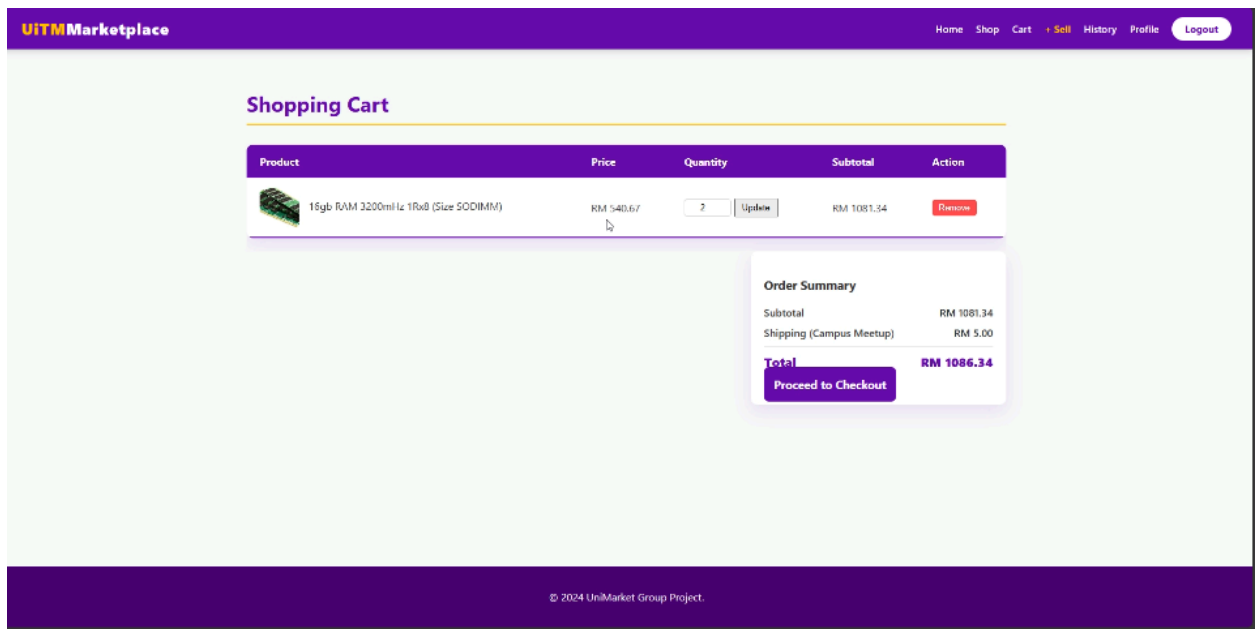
UiTMMarketplace

Home Shop Cart + Sell History Profile Logout

Shopping Cart

| Product | Price | Quantity | Subtotal | Action |
|---|---|---|---|---|
| 16gb RAM 3200mHz 1Rx8 (Size SODIMM) | RM 540.67 | 2 Update | RM 1081.34 | Remove |

Order Summary

Subtotal RM 1081.34

Shipping (Campus Meetup) RM 5.00

Total RM 1086.34

Proceed to Checkout

© 2024 UniMarket Group Project.